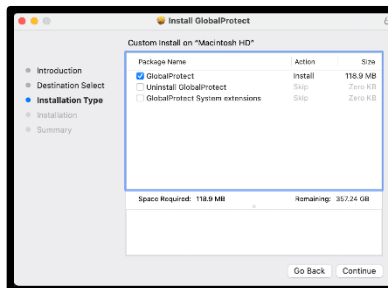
Install GlobalProtect

Custom Install on "Macintosh HD"

Introduction
Destination Select
Installation Type
Installation
Summary

| Package Name | Action | Size |
|---|---|---|
| GlobalProtect | Install | 118.9 MB |
| Uninstall GlobalProtect | Skip | Zero KB |
| GlobalProtect System extensions | Skip | Zero KB |

Space Required: 118.9 MB
Remaining: 357.24 GB

Go Back
Continue